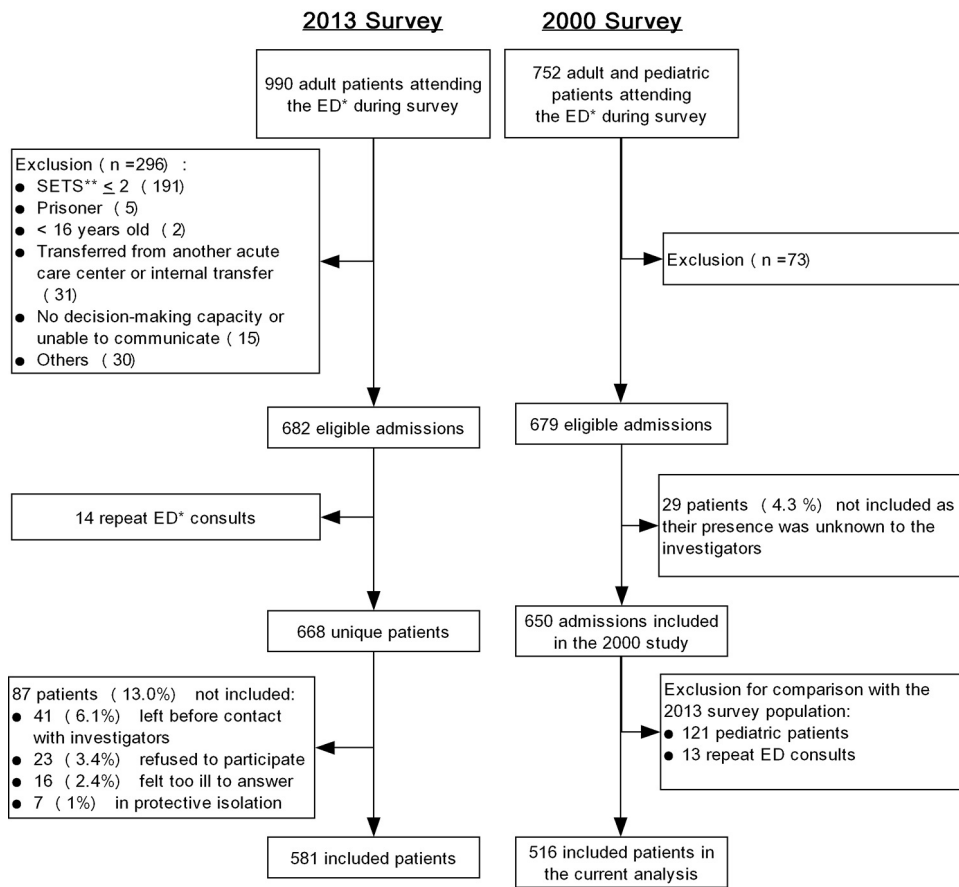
2013 Survey

2000 Survey

990 adult patients attending the ED* during survey

Exclusion ( n =296) :
● SETS** $\leq$ 2 ( 191)
● Prisoner ( 5)
● < 16 years old ( 2)
● Transferred from another acute care center or internal transfer ( 31)
● No decision-making capacity or unable to communicate ( 15)
● Others ( 30)

682 eligible admissions

14 repeat ED* consults

668 unique patients

87 patients ( 13.0%) not included:
● 41 ( 6.1%) left before contact with investigators
● 23 ( 3.4%) refused to participate
● 16 ( 2.4%) felt too ill to answer
● 7 ( 1%) in protective isolation

581 included patients

752 adult and pediatric patients attending the ED* during survey

Exclusion ( n =73)

679 eligible admissions

29 patients ( 4.3 %) not included as their presence was unknown to the investigators

650 admissions included in the 2000 study

Exclusion for comparison with the 2013 survey population:
● 121 pediatric patients
● 13 repeat ED consults

516 included patients in the current analysis